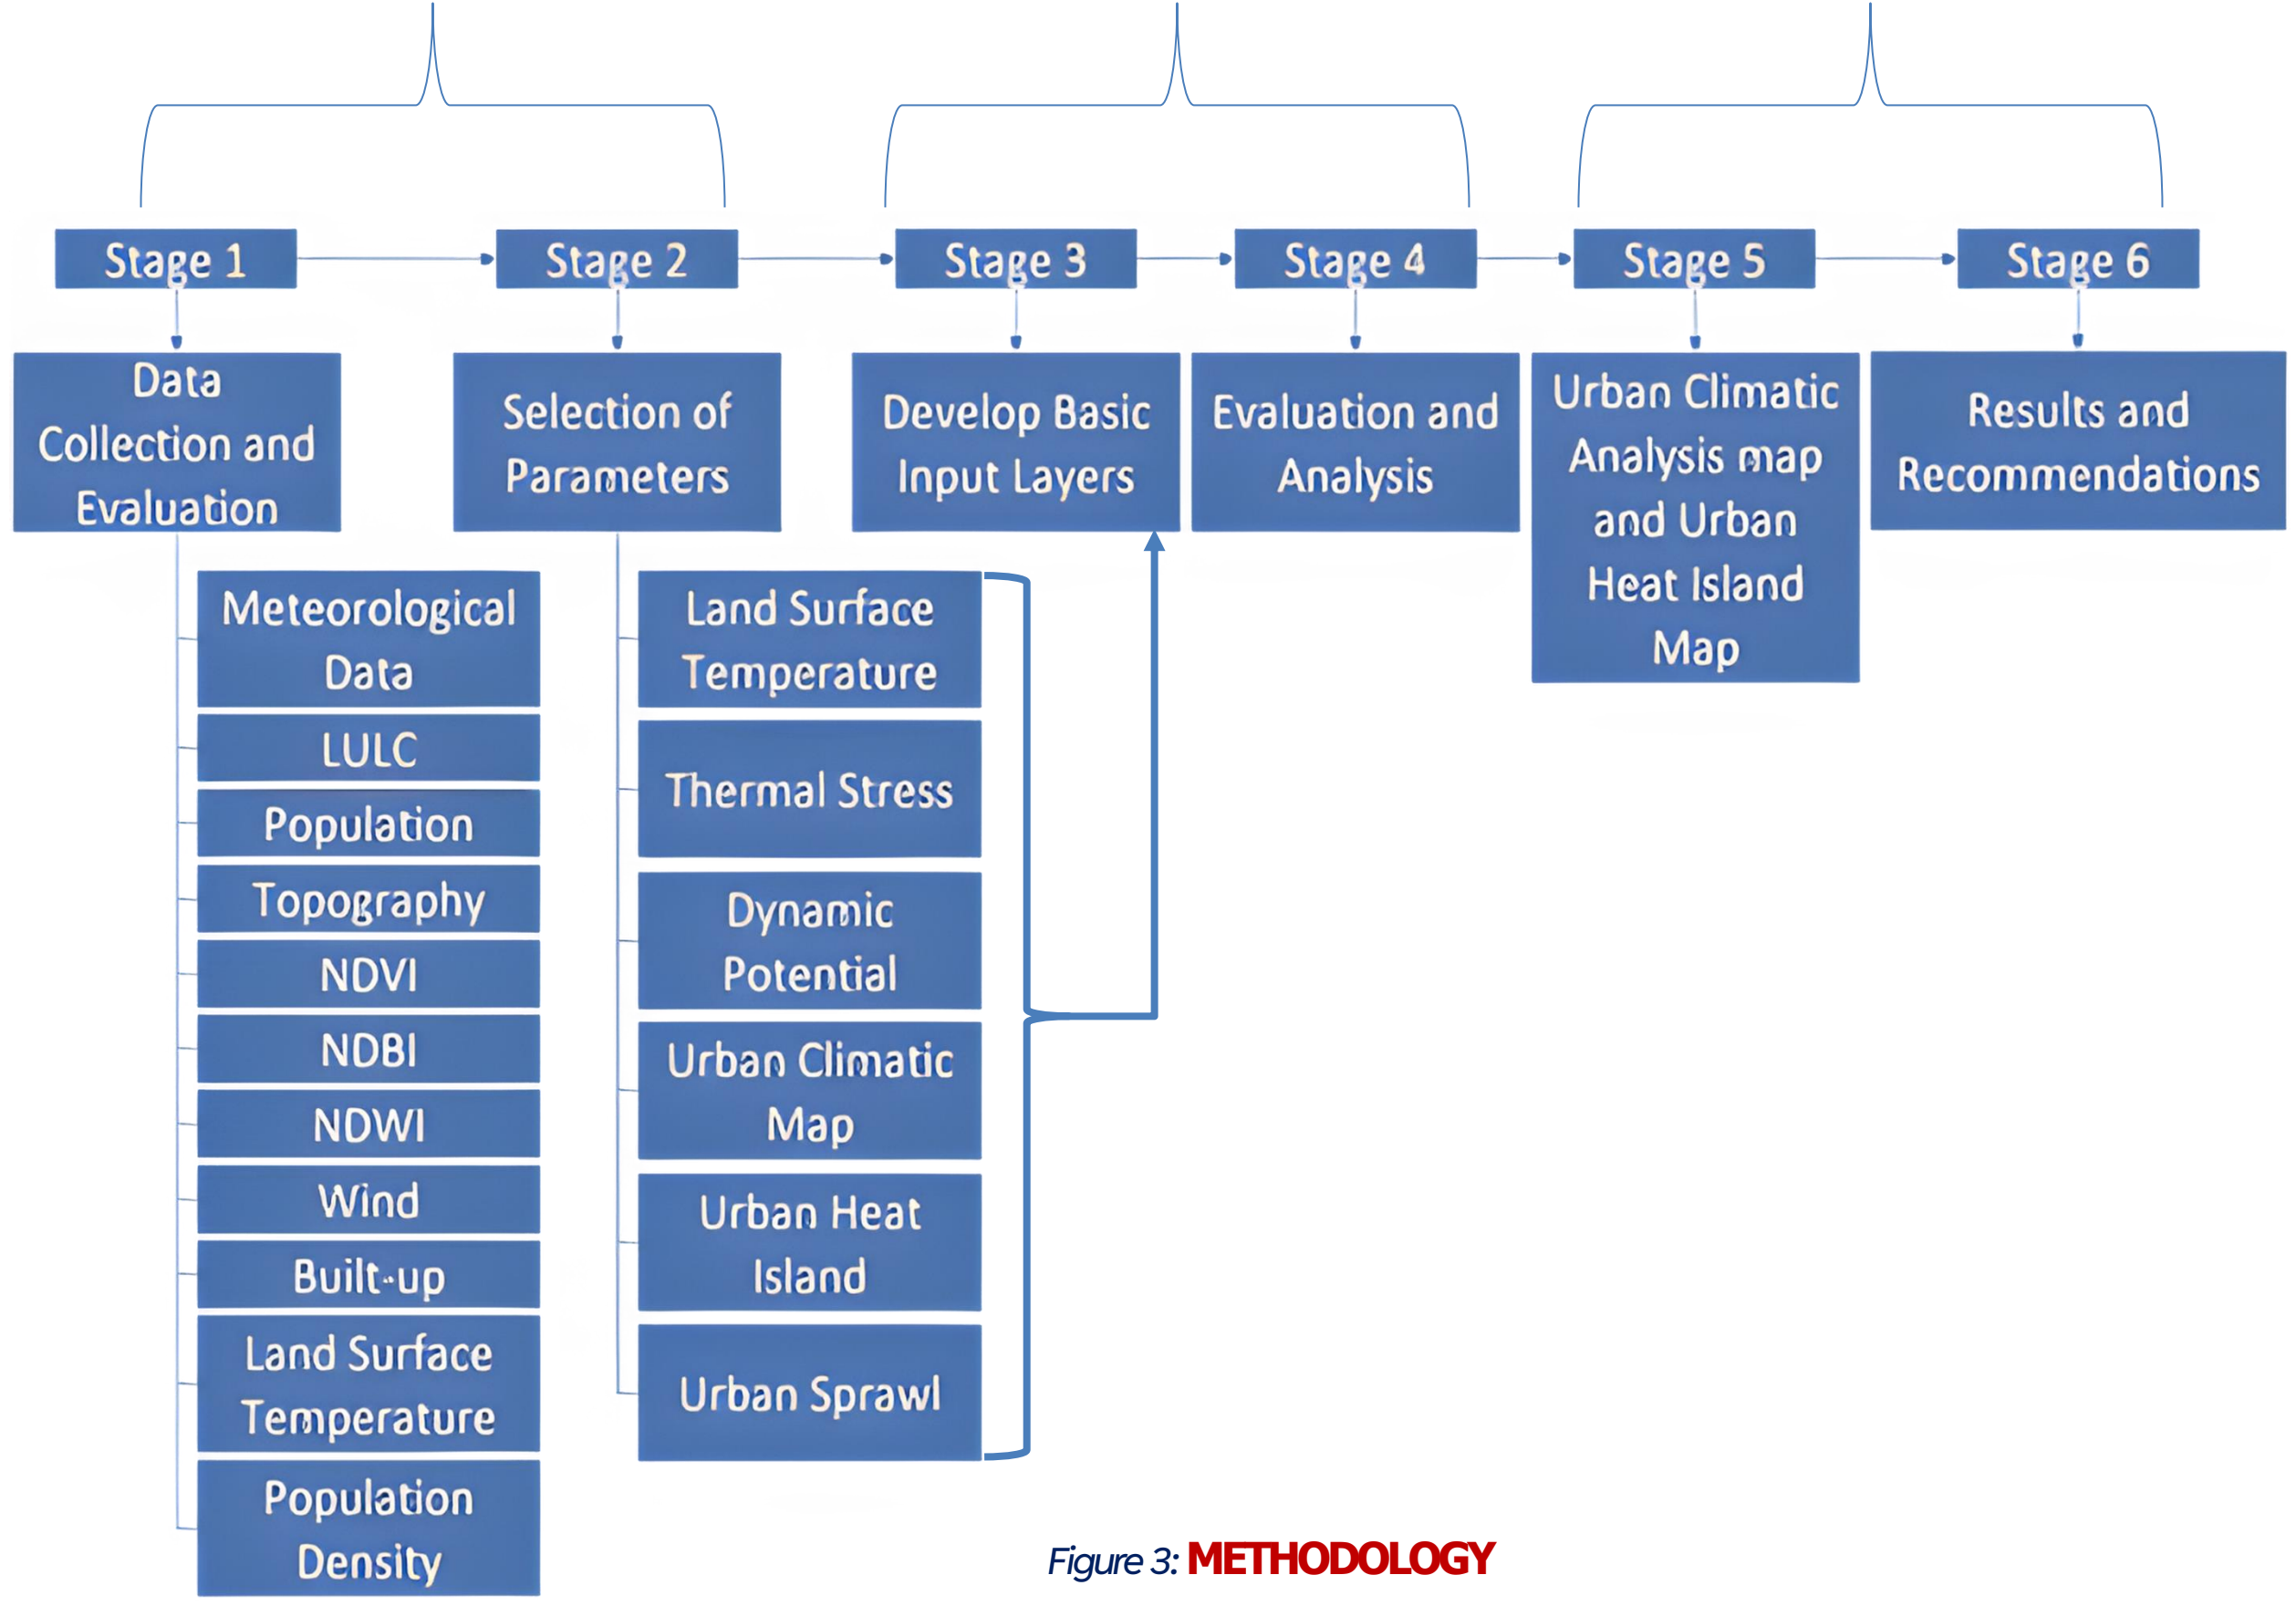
Stage 1

Stage 2

Stage 3

Stage 4

Stage 5

Stage 6

Data Collection and Evaluation

Selection of Parameters

Develop Basic Input Layers

Evaluation and Analysis

Urban Climatic Analysis map and Urban Heat Island Map

Results and Recommendations

Meteorological Data

LULC

Population

Topography

NDVI

NDBI

NDWI

Wind

Built-up

Land Surface Temperature

Population Density

Land Surface Temperature

Thermal Stress

Dynamic Potential

Urban Climatic Map

Urban Heat Island

Urban Sprawl

Figure 3: METHODOLOGY